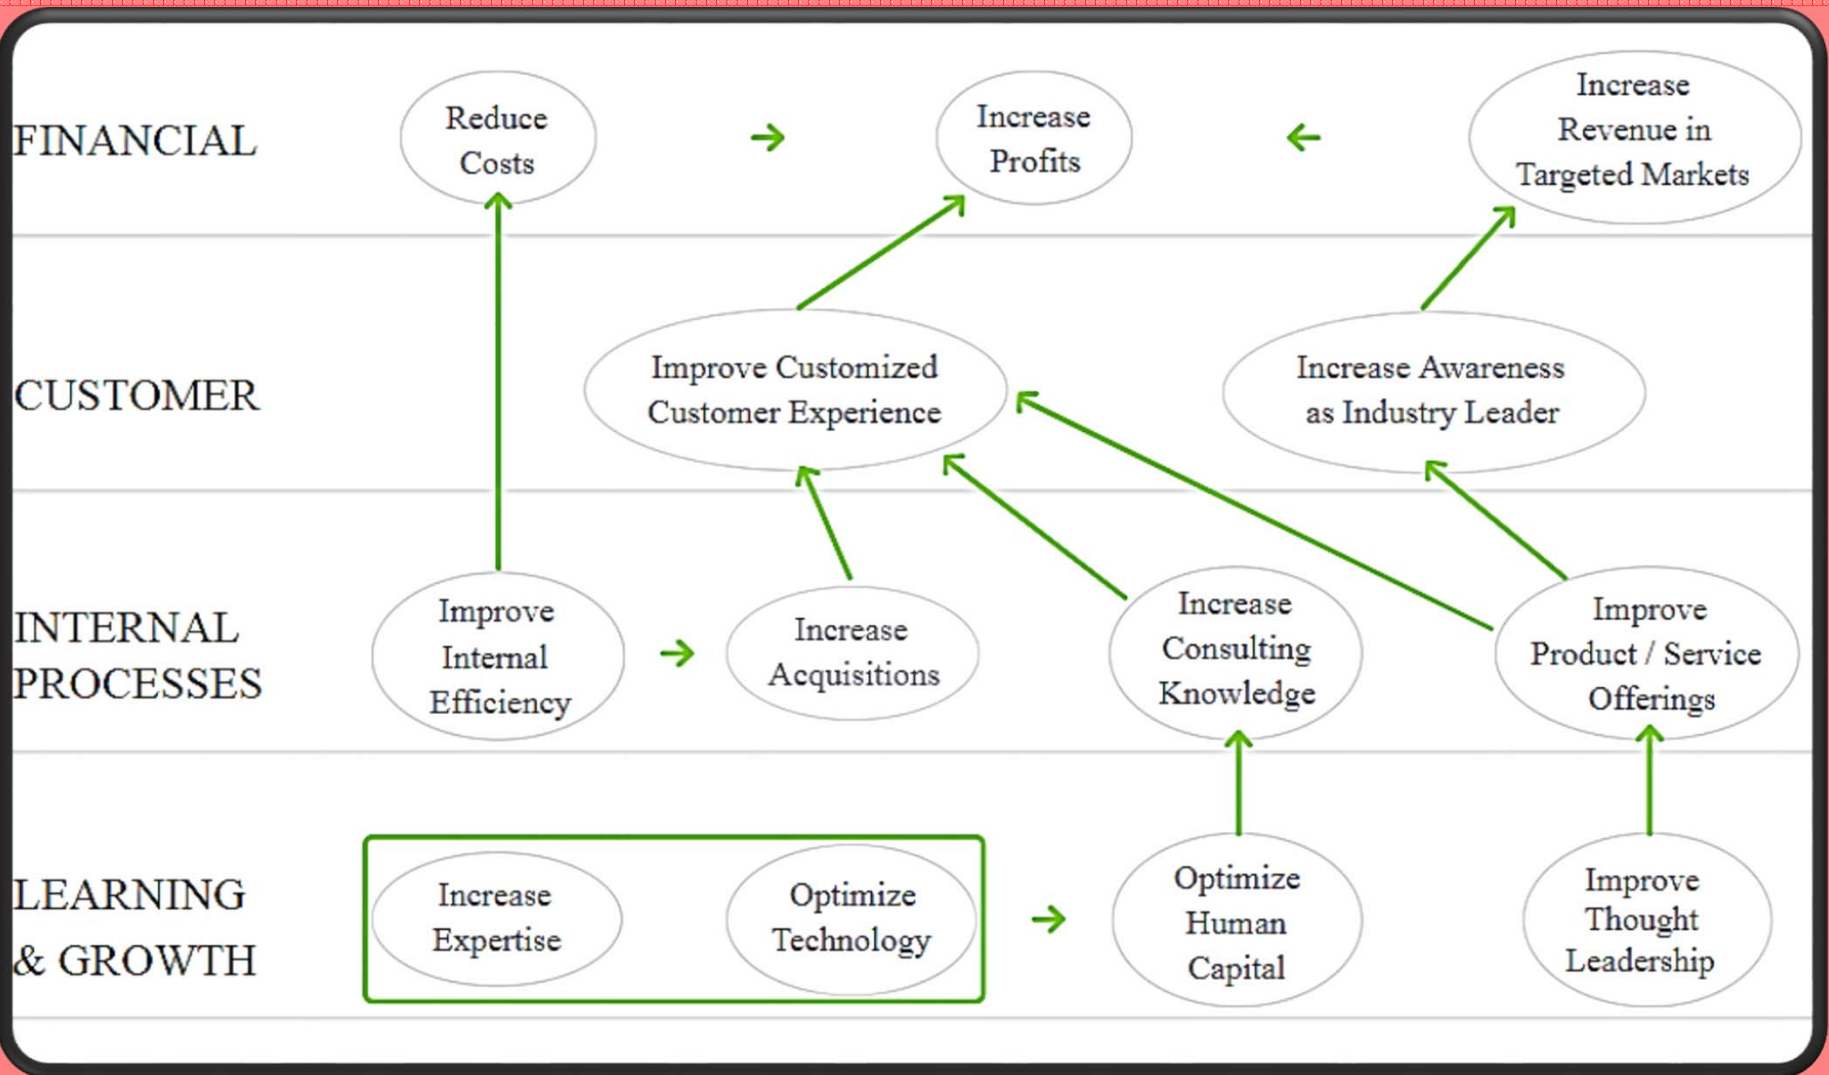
FINANCIAL

Reduce Costs

Increase Profits

Increase Revenue in Targeted Markets

CUSTOMER

Improve Customized Customer Experience

Increase Awareness as Industry Leader

INTERNAL PROCESSES

Improve Internal Efficiency

Increase Acquisitions

Increase Consulting Knowledge

Improve Product / Service Offerings

LEARNING & GROWTH

Increase Expertise

Optimize Technology

Optimize Human Capital

Improve Thought Leadership